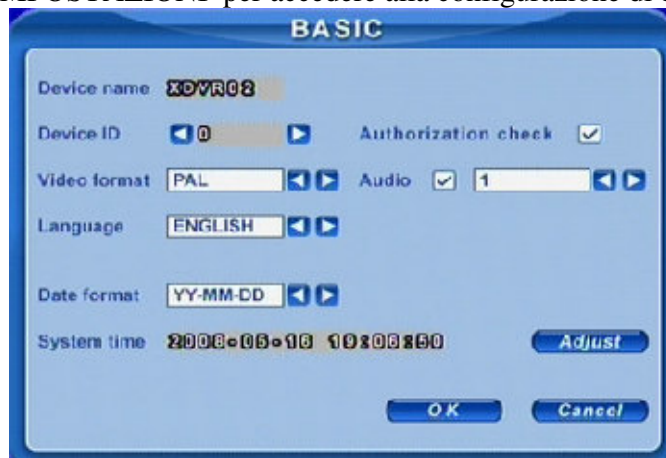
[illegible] per accedere alla configurazione de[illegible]

BASIC

Device name XDVR02

Device ID 0

Authorization check

Video format PAL

Audio 1

Language ENGLISH

Date format YY-MM-DD

System time 2008-05-16 19:08:50

Adjust

OK

Cancel